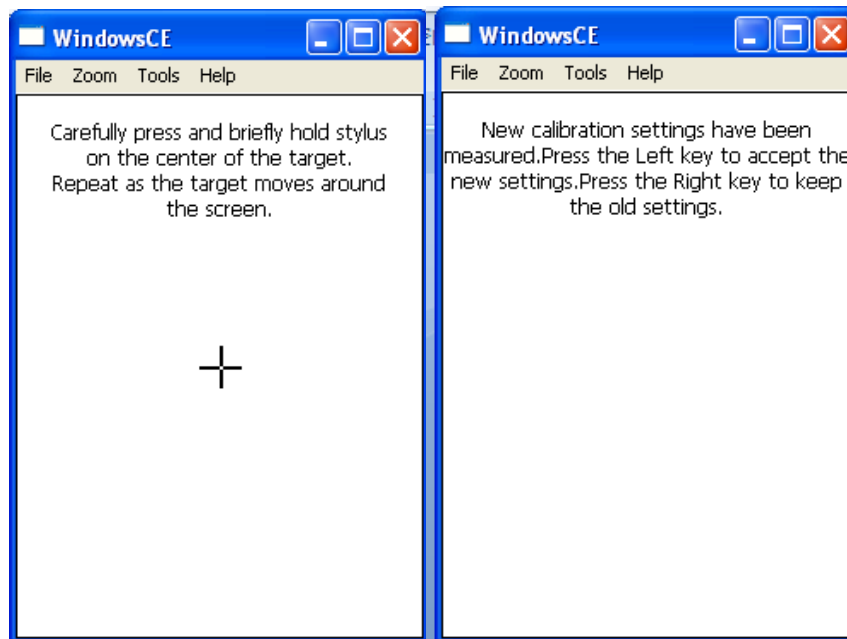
WindowsCE

File Zoom Tools Help

Carefully press and briefly hold stylus on the center of the target. Repeat as the target moves around the screen.

WindowsCE

File Zoom Tools Help

New calibration settings have been measured.Press the Left key to accept the new settings.Press the Right key to keep the old settings.